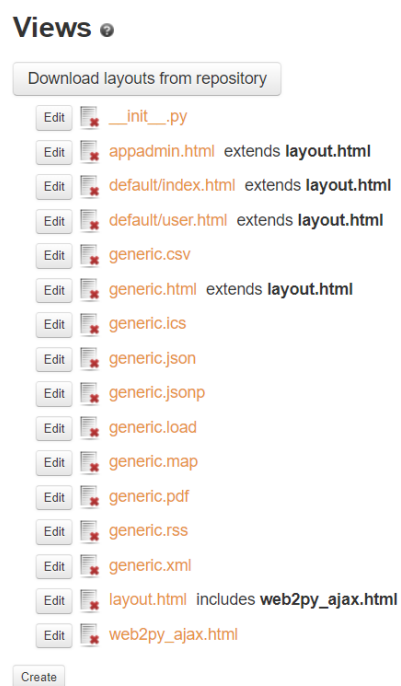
Views

Download layouts from repository

Edit __init__.py
Edit appadmin.html extends **layout.html**
Edit default/index.html extends **layout.html**
Edit default/user.html extends **layout.html**
Edit generic.csv
Edit generic.html extends **layout.html**
Edit generic.ics
Edit generic.json
Edit generic.jsonp
Edit generic.load
Edit generic.map
Edit generic.pdf
Edit generic.rss
Edit generic.xml
Edit layout.html includes **web2py_ajax.html**
Edit web2py_ajax.html

Create